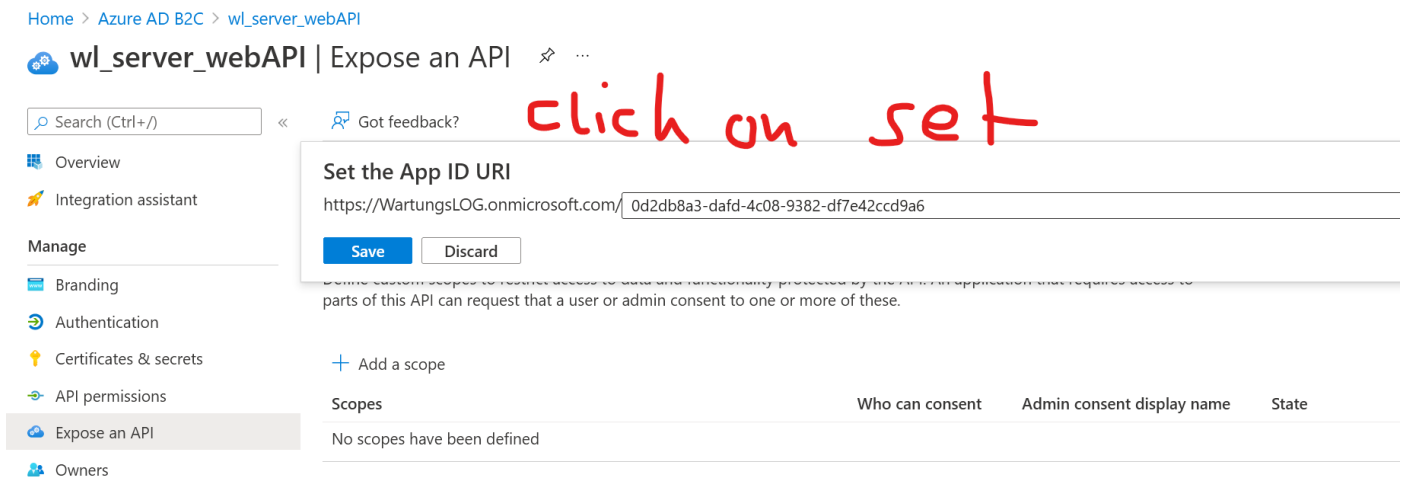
Home > Azure AD B2C > wl_server_webAPI

wl_server_webAPI | Expose an API

Search (Ctrl+/) «

Overview

Integration assistant

Manage

Branding

Authentication

Certificates & secrets

API permissions

Expose an API

Owners

Got feedback?

click on set

Set the App ID URI

https://WartungsLOG.onmicrosoft.com/ 0d2db8a3-dafd-4c08-9382-df7e42ccd9a6

Save Discard

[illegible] parts of this API can request that a user or admin consent to one or more of these.

+ Add a scope

| Scopes | Who can consent | Admin consent display name | State |
|---|---|---|---|
| No scopes have been defined | | | |